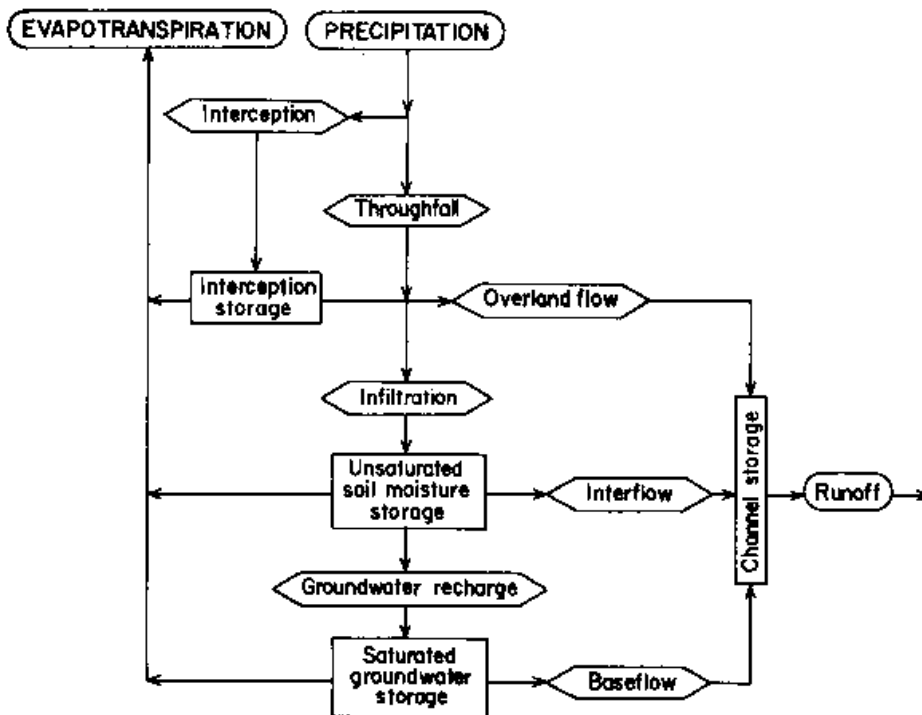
EVAPOTRANSPIRATION

PRECIPITATION

Interception

Throughfall

Interception storage

Overland flow

Infiltration

Unsaturated soil moisture storage

Interflow

Channel storage

Runoff

Groundwater recharge

Saturated groundwater storage

Baseflow